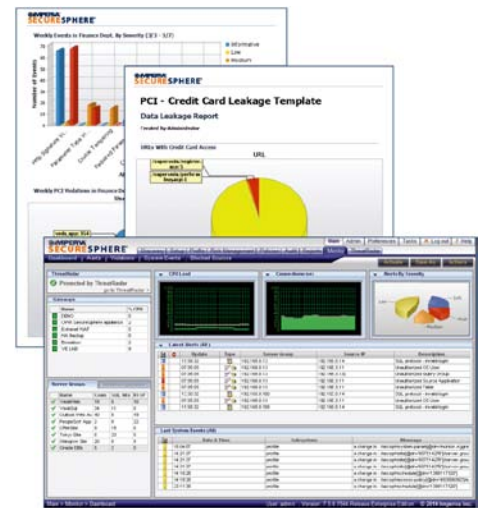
IMPERVA SECURESPHERE

Weekly Events in Finance Dept. By Severity (3/3 - 3/7)

Informative
Low
Medium

Number of Events

Weekly PCI Violations in Finance De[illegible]

IMPERVA SECURESPHERE

PCI - Credit Card Leakage Template

Data Leakage Report

Created By Administrator

URLs With Credit Card Access

URL

IMPERVA SECURESPHERE

Main | Admin | Preferences | Tasks | Log out | Help

Dashboard | Alerts | Violations | System Events | Blocked Sources

ThreatRadar

Protected by ThreatRadar

CPU Load

Connections/sec

Alerts By Severity

Latest Alerts

Last System Events

Server Groups

Main > Monitor > Dashboard

User: admin   Version: 7.5.0   © 2010 Imperva Inc.